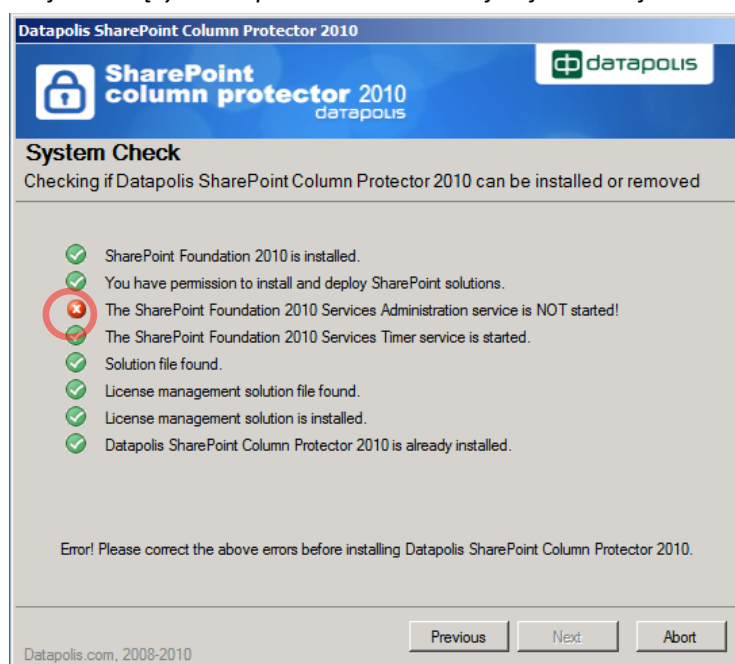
Datapolis SharePoint Column Protector 2010

SharePoint column protector 2010 datapolis

datapolis

System Check

Checking if Datapolis SharePoint Column Protector 2010 can be installed or removed

SharePoint Foundation 2010 is installed.

You have permission to install and deploy SharePoint solutions.

The SharePoint Foundation 2010 Services Administration service is NOT started!

The SharePoint Foundation 2010 Services Timer service is started.

Solution file found.

License management solution file found.

License management solution is installed.

Datapolis SharePoint Column Protector 2010 is already installed.

Error! Please correct the above errors before installing Datapolis SharePoint Column Protector 2010.

Datapolis.com, 2008-2010

Previous

Next

Abort